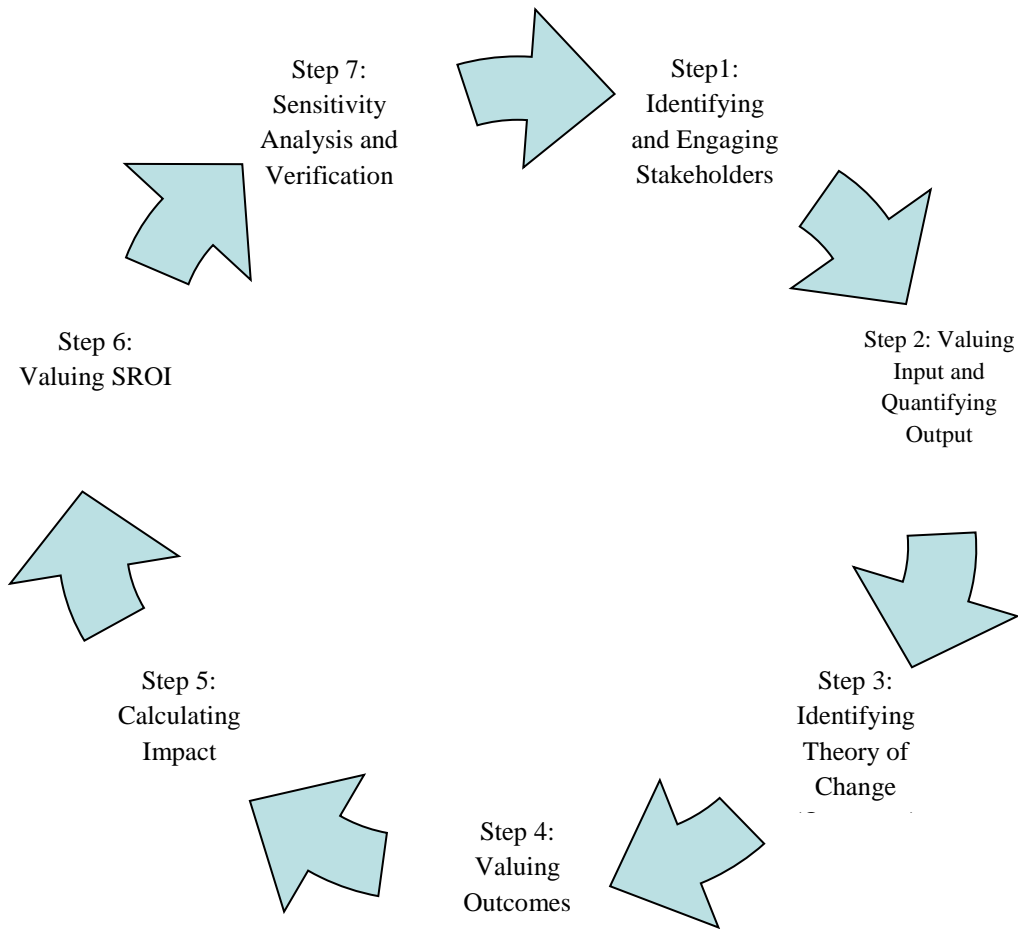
Step 7: Sensitivity Analysis and Verification

Step1: Identifying and Engaging Stakeholders

Step 2: Valuing Input and Quantifying Output

Step 3: Identifying Theory of Change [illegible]

Step 4: Valuing Outcomes

Step 5: Calculating Impact

Step 6: Valuing SROI